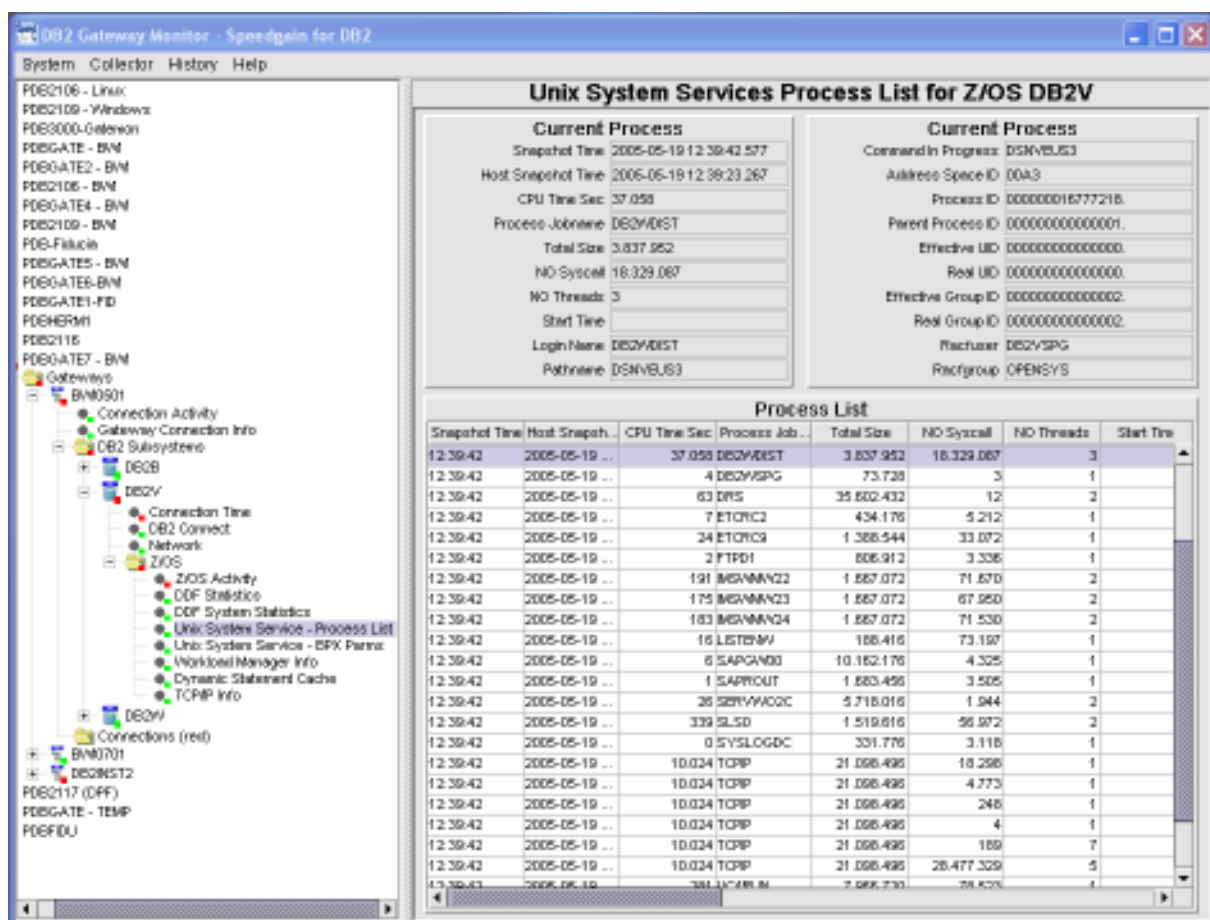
DB2 Gateway Monitor - Speedgain for DB2

System Collector History Help

PDB2106 - Linux
PDB2109 - Windows
PDB3000-Gateway
PDBGATE - BVM
PDBGATE2 - BVM
PDB2106 - BVM
PDBGATE4 - BVM
PDB2109 - BVM
PDB-Fiducia
PDBGATE5 - BVM
PDBGATE6-BVM
PDBGATE1-FID
PDBHERM1
PDB2116
PDBGATE7 - BVM
Gateways
BVM0901
Connection Activity
Gateway Connection Info
DB2 Subsystems
DB2B
DB2V
Connection Time
DB2 Connect
Network
Z/OS
Z/OS Activity
DDF Statistics
DDF System Statistics
Unix System Service - Process List
Unix System Service - BPX Parms
Workload Manager Info
Dynamic Statement Cache
TCPIP Info
DB2W
Connections (real)
BVM0701
DB2INST2
PDB2117 (DPF)
PDBGATE - TEMP
PDBFIDU

Unix System Services Process List for Z/OS DB2V

Current Process
Snapshot Time 2005-05-19 12:39:42.577
Host Snapshot Time 2005-05-19 12:39:23.267
CPU Time Sec 37.058
Process Jobname DB2VDIST
Total Size 3.837.952
NO Syscall 18.329.087
NO Threads 3
Start Time
Login Name DB2VDIST
Pathname DSNVEUS3

Current Process
Command in Progress DSNVEUS3
Address Space ID 00A3
Process ID 000000016777218.
Parent Process ID 000000000000001.
Effective UID 000000000000000.
Real UID 000000000000000.
Effective Group ID 000000000000002.
Real Group ID 000000000000002.
Racfuser DB2VSPG
Racfgroup OPENSYS

Process List

| Snapshot Time | Host Snapsh... | CPU Time Sec | Process Job... | Total Size | NO Syscall | NO Threads | Start Tim |
|---|---|---|---|---|---|---|---|
| 12:39:42 | 2005-05-19 ... | 37.058 | DB2VDIST | 3.837.952 | 18.329.087 | 3 | |
| 12:39:42 | 2005-05-19 ... | 4 | DB2VSPG | 73.728 | 3 | 1 | |
| 12:39:42 | 2005-05-19 ... | 63 | DFS | 35.602.432 | 12 | 2 | |
| 12:39:42 | 2005-05-19 ... | 7 | ETCRC2 | 434.176 | 5.212 | 1 | |
| 12:39:42 | 2005-05-19 ... | 24 | ETCRC9 | 1.388.544 | 33.072 | 1 | |
| 12:39:42 | 2005-05-19 ... | 2 | FTPD1 | 606.912 | 3.336 | 1 | |
| 12:39:42 | 2005-05-19 ... | 191 | IMSWWW22 | 1.667.072 | 71.870 | 2 | |
| 12:39:42 | 2005-05-19 ... | 175 | IMSWWW23 | 1.667.072 | 67.950 | 2 | |
| 12:39:42 | 2005-05-19 ... | 183 | IMSWWW24 | 1.667.072 | 71.530 | 2 | |
| 12:39:42 | 2005-05-19 ... | 16 | LISTENW | 188.416 | 73.197 | 1 | |
| 12:39:42 | 2005-05-19 ... | 6 | SAPGW00 | 10.162.176 | 4.325 | 1 | |
| 12:39:42 | 2005-05-19 ... | 1 | SAPROUT | 1.683.456 | 3.505 | 1 | |
| 12:39:42 | 2005-05-19 ... | 26 | SERVWO2C | 5.718.016 | 1.944 | 2 | |
| 12:39:42 | 2005-05-19 ... | 339 | SLSD | 1.519.616 | 56.972 | 2 | |
| 12:39:42 | 2005-05-19 ... | 0 | SYSLOGDC | 331.776 | 3.118 | 1 | |
| 12:39:42 | 2005-05-19 ... | 10.024 | TCPIP | 21.098.496 | 18.298 | 1 | |
| 12:39:42 | 2005-05-19 ... | 10.024 | TCPIP | 21.098.496 | 4.773 | 1 | |
| 12:39:42 | 2005-05-19 ... | 10.024 | TCPIP | 21.098.496 | 248 | 1 | |
| 12:39:42 | 2005-05-19 ... | 10.024 | TCPIP | 21.098.496 | 4 | 1 | |
| 12:39:42 | 2005-05-19 ... | 10.024 | TCPIP | 21.098.496 | 189 | 7 | |
| 12:39:42 | 2005-05-19 ... | 10.024 | TCPIP | 21.098.496 | 28.477.329 | 5 | |
| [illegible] | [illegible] | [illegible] | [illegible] | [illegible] | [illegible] | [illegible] | |